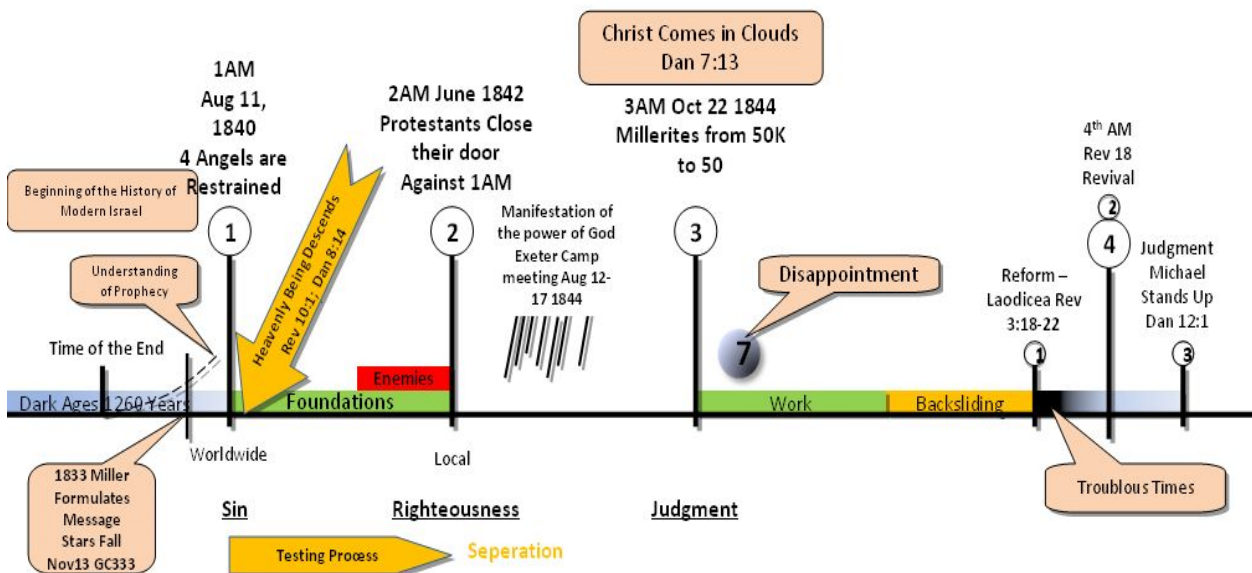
Christ Comes in Clouds
Dan 7:13

1AM
Aug 11,
1840
4 Angels are
Restrained

2AM June 1842
Protestants Close
their door
Against 1AM

3AM Oct 22 1844
Millerites from 50K
to 50

Beginning of the History of Modern Israel

4th AM
Rev 18
Revival

1

Heavenly Being Descends
Rev 10:1; Dan 8:14

2

Manifestation of the power of God Exeter Camp meeting Aug 12-17 1844

3

2

4

Judgment
Michael
Stands Up
Dan 12:1

Understanding of Prophecy

Disappointment

Reform – Laodicea Rev 3:18-22

Time of the End

7

1

3

Enemies

Dark Ages 1260 Years

Foundations

Work

Backsliding

Worldwide

Local

1833 Miller Formulates Message Stars Fall Nov13 GC333

Troublous Times

Sin

Righteousness

Judgment

Testing Process

Seperation